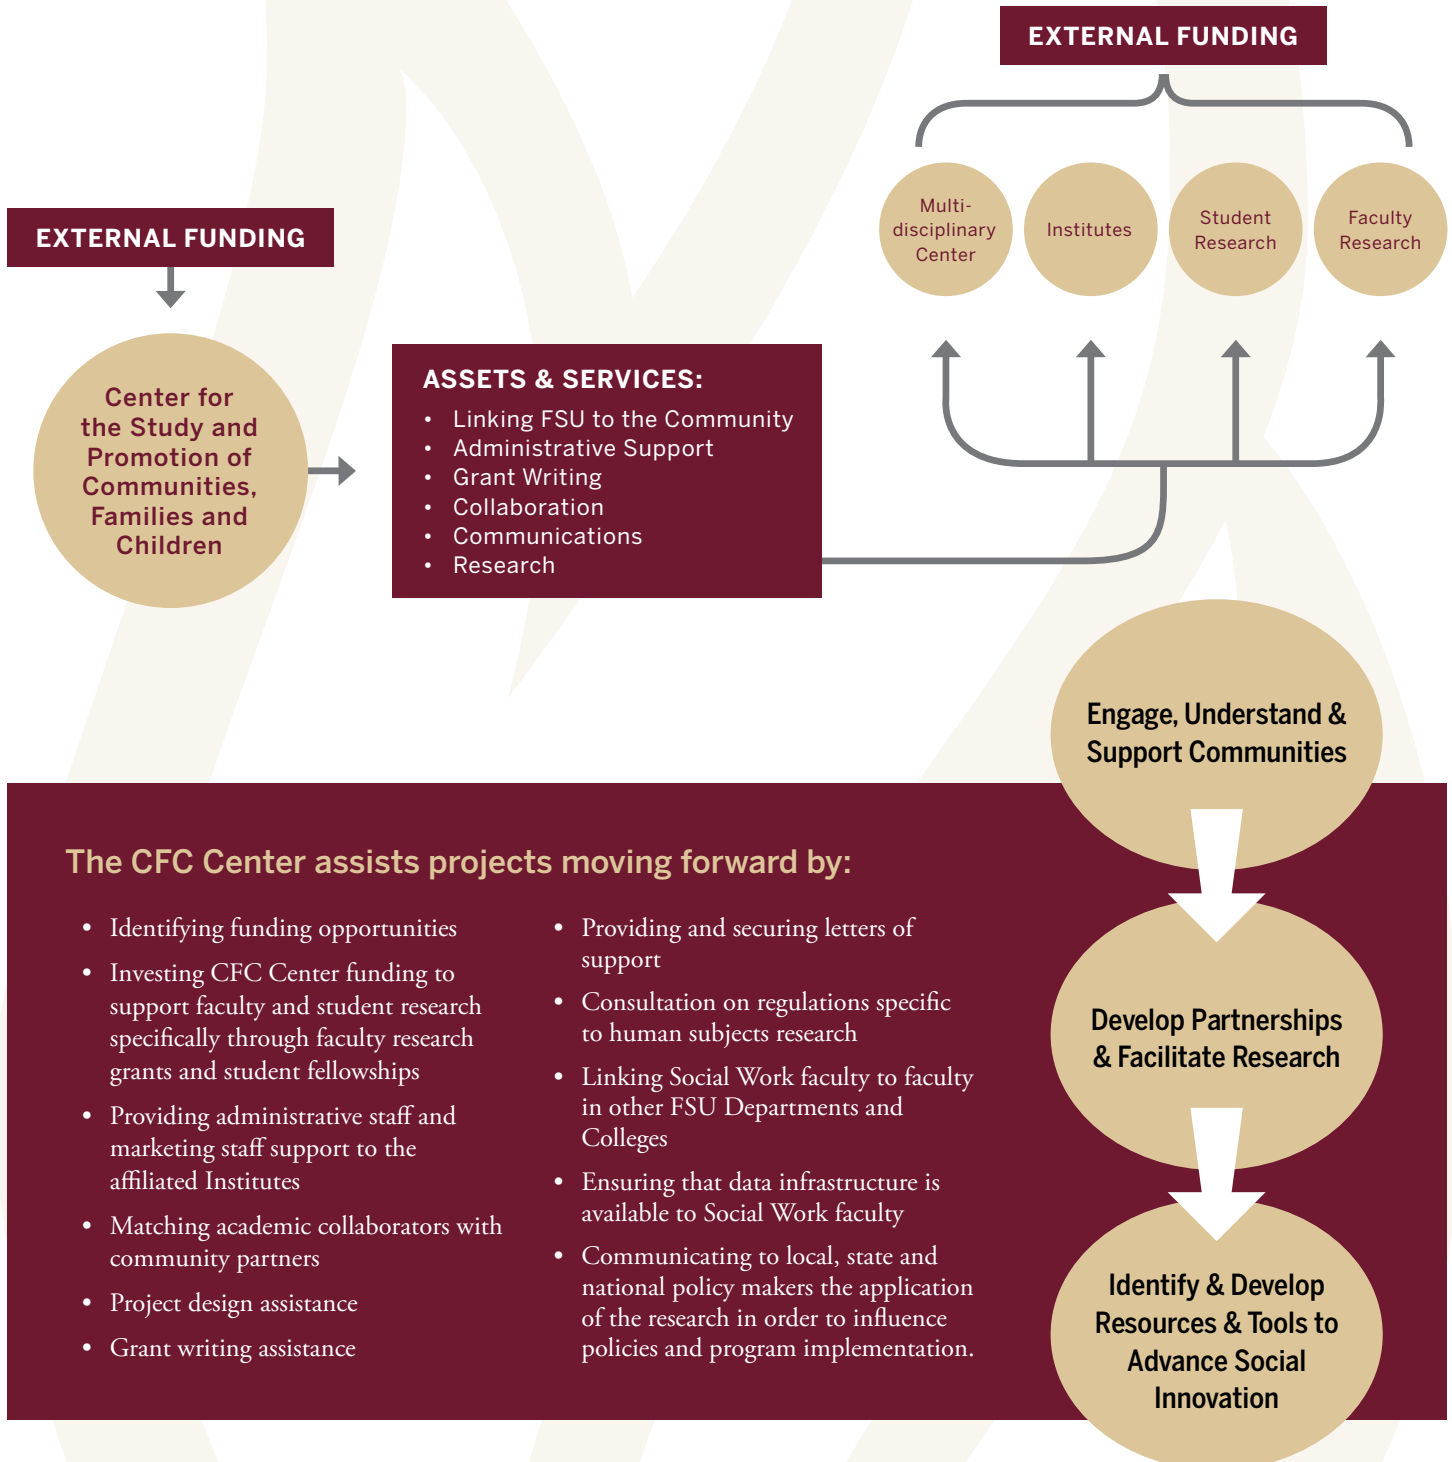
EXTERNAL FUNDING

Multi-disciplinary Center

Institutes

Student Research

Faculty Research

EXTERNAL FUNDING

Center for the Study and Promotion of Communities, Families and Children

ASSETS & SERVICES:
- Linking FSU to the Community
- Administrative Support
- Grant Writing
- Collaboration
- Communications
- Research

Engage, Understand & Support Communities

Develop Partnerships & Facilitate Research

Identify & Develop Resources & Tools to Advance Social Innovation

The CFC Center assists projects moving forward by:

- Identifying funding opportunities
- Investing CFC Center funding to support faculty and student research specifically through faculty research grants and student fellowships
- Providing administrative staff and marketing staff support to the affiliated Institutes
- Matching academic collaborators with community partners
- Project design assistance
- Grant writing assistance

- Providing and securing letters of support
- Consultation on regulations specific to human subjects research
- Linking Social Work faculty to faculty in other FSU Departments and Colleges
- Ensuring that data infrastructure is available to Social Work faculty
- Communicating to local, state and national policy makers the application of the research in order to influence policies and program implementation.